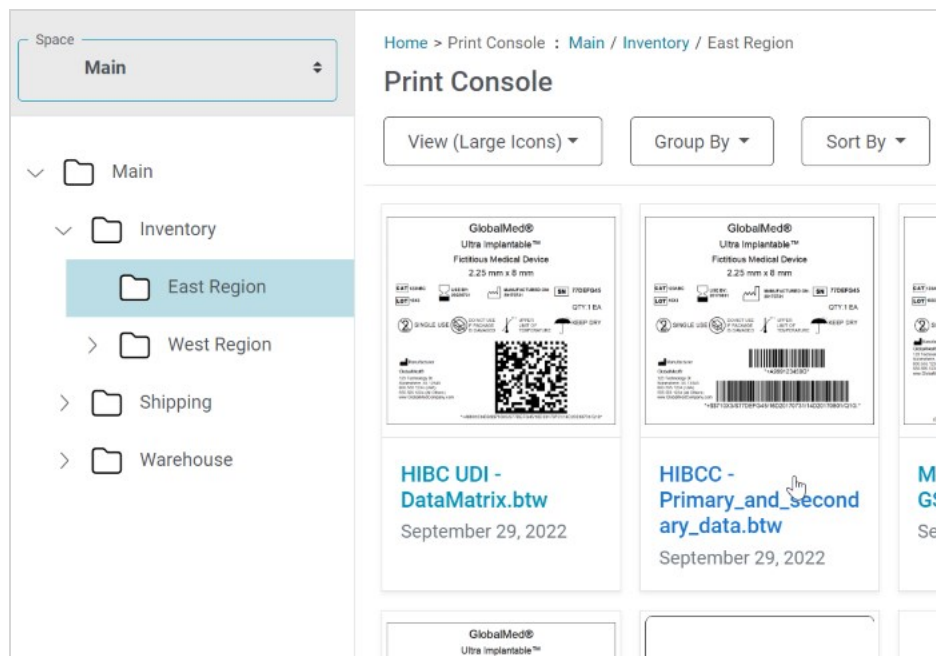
Space
Main

Main
Inventory
East Region
West Region
Shipping
Warehouse

Home > Print Console : Main / Inventory / East Region

Print Console

View (Large Icons) ▾
Group By ▾
Sort By ▾

GlobalMed®
Ultra Implantable™
Fictitious Medical Device
2.25 mm x 8 mm
CAT
LOT
SN
QTY: 1 EA
SINGLE USE
KEEP DRY
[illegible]

HIBC UDI - DataMatrix.btw
September 29, 2022

GlobalMed®
Ultra Implantable™
Fictitious Medical Device
2.25 mm x 8 mm
CAT
LOT
SN 77DEF045
QTY: 1 EA
SINGLE USE
KEEP DRY
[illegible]

HIBCC - Primary_and_secondary_data.btw
September 29, 2022

M
GS
Se

GlobalMed®
Ultra Implantable™